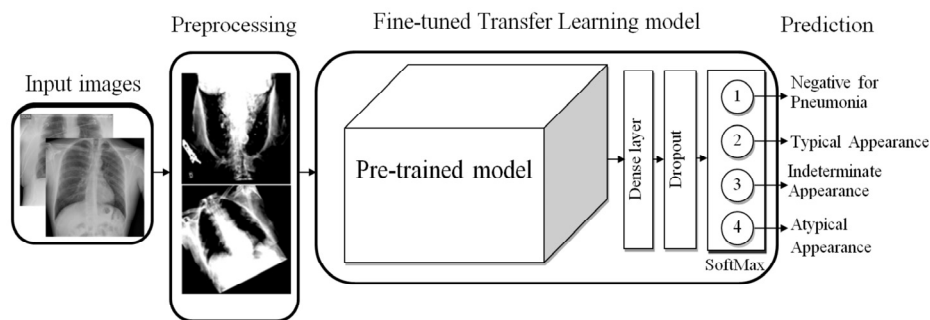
Preprocessing

Fine-tuned Transfer Learning model

Prediction

Input images

Pre-trained model

Dense layer

Dropout

1

2

3

4

SoftMax

Negative for Pneumonia

Typical Appearance

Indeterminate Appearance

Atypical Appearance